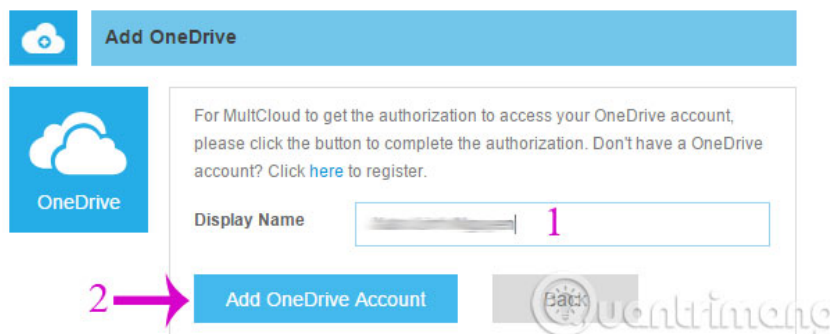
Add OneDrive

OneDrive

For MultCloud to get the authorization to access your OneDrive account, please click the button to complete the authorization. Don't have a OneDrive account? Click here to register.

Display Name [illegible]

1

2

Add OneDrive Account

Back

Quantrimang